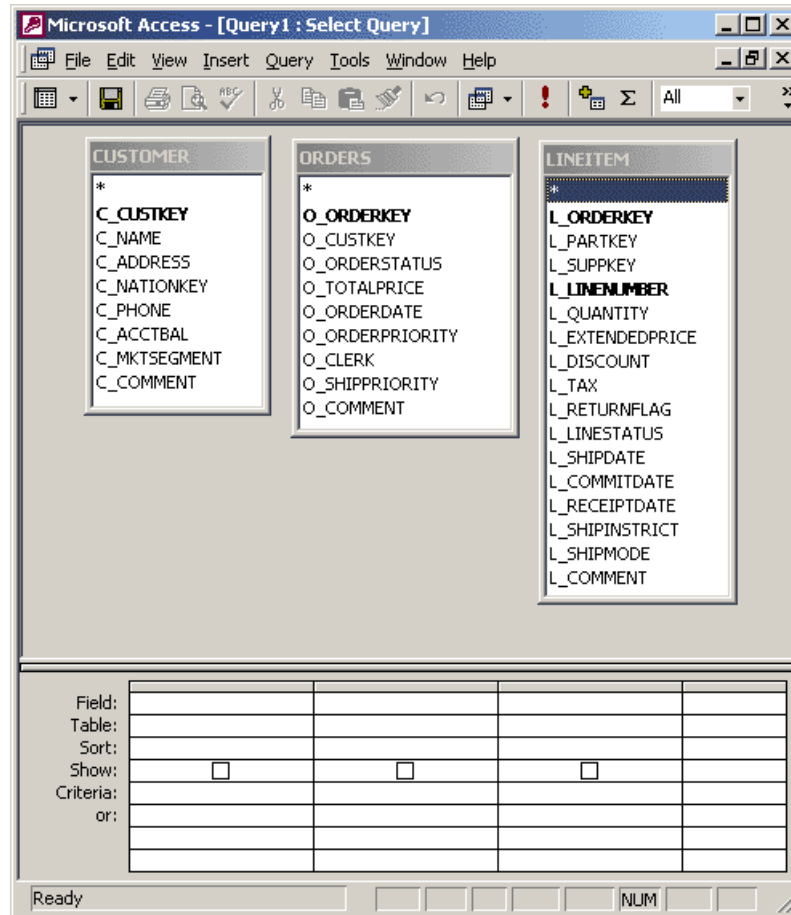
Microsoft Access - [Query1 : Select Query]

File Edit View Insert Query Tools Window Help

All

CUSTOMER
*
C_CUSTKEY
C_NAME
C_ADDRESS
C_NATIONKEY
C_PHONE
C_ACCTBAL
C_MKTSEGMENT
C_COMMENT

ORDERS
*
O_ORDERKEY
O_CUSTKEY
O_ORDERSTATUS
O_TOTALPRICE
O_ORDERDATE
O_ORDERPRIORITY
O_CLERK
O_SHIPPRIORITY
O_COMMENT

LINEITEM
*
L_ORDERKEY
L_PARTKEY
L_SUPPKEY
L_LINENUMBER
L_QUANTITY
L_EXTENDEDPRICE
L_DISCOUNT
L_TAX
L_RETURNFLAG
L_LINESTATUS
L_SHIPDATE
L_COMMITDATE
L_RECEIPTDATE
L_SHIPINSTRICT
L_SHIPMODE
L_COMMENT

Field:
Table:
Sort:
Show:
Criteria:
or:

Ready NUM